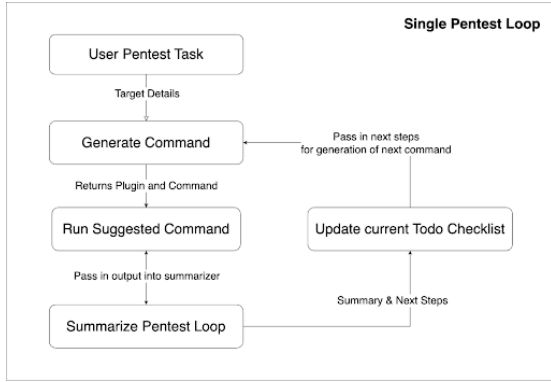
Single Pentest Loop

User Pentest Task

Target Details

Generate Command

Pass in next steps for generation of next command

Returns Plugin and Command

Run Suggested Command

Update current Todo Checklist

Pass in output into summarizer

Summary & Next Steps

Summarize Pentest Loop